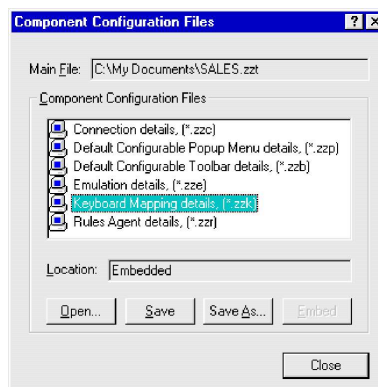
Component Configuration Files

? X

Main File: C:\My Documents\SALES.zzt

Component Configuration Files

Connection details, (*.zzc)
Default Configurable Popup Menu details, (*.zzp)
Default Configurable Toolbar details, (*.zzb)
Emulation details, (*.zze)
Keyboard Mapping details, (*.zzk)
Rules Agent details, (*.zzr)

Location: Embedded

Open... Save Save As... Embed

Close